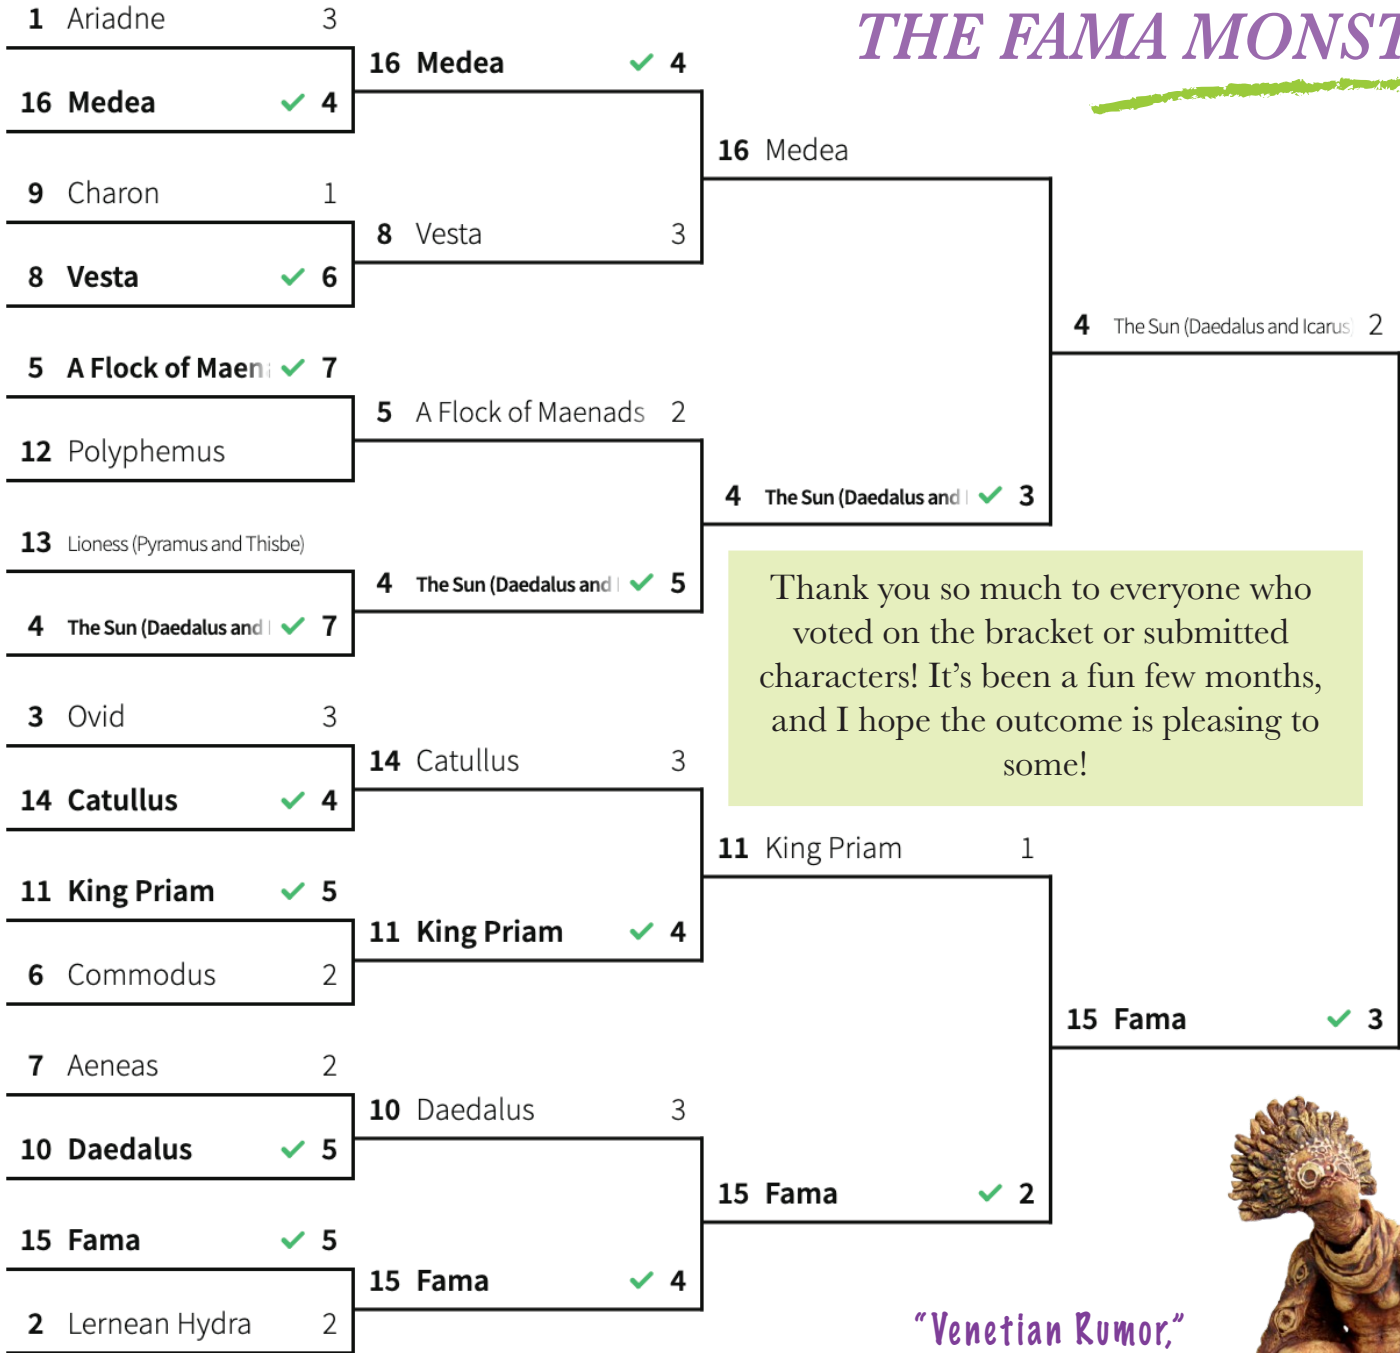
THE FAMA MONST

1 Ariadne 3
16 Medea 4
9 Charon 1
8 Vesta 6
5 A Flock of Maen 7
12 Polyphemus
13 Lioness (Pyramus and Thisbe)
4 The Sun (Daedalus and 7
3 Ovid 3
14 Catullus 4
11 King Priam 5
6 Commodus 2
7 Aeneas 2
10 Daedalus 5
15 Fama 5
2 Lernean Hydra 2

16 Medea 4
8 Vesta 3
5 A Flock of Maenads 2
4 The Sun (Daedalus and 5
14 Catullus 3
11 King Priam 4
10 Daedalus 3
15 Fama 4

16 Medea
4 The Sun (Daedalus and 3
11 King Priam 1
15 Fama 2

4 The Sun (Daedalus and Icarus 2
15 Fama 3

Thank you so much to everyone who voted on the bracket or submitted characters! It's been a fun few months, and I hope the outcome is pleasing to some!

"Venetian Rumor,"